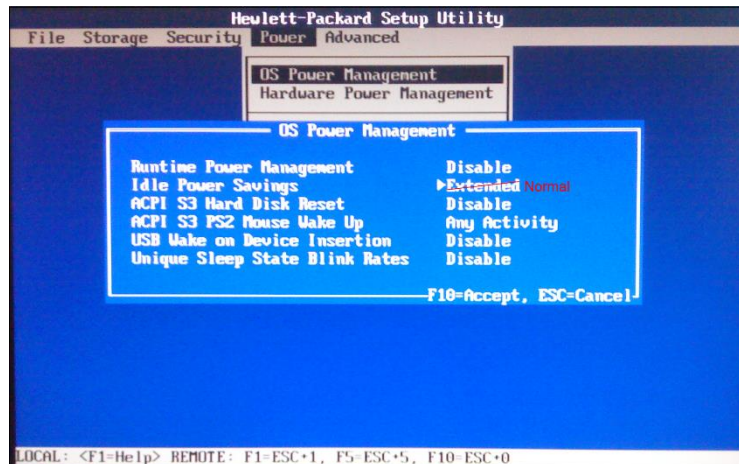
Hewlett-Packard Setup Utility

File Storage Security Power Advanced

OS Power Management
Hardware Power Management

OS Power Management

| | |
|---|---|
| Runtime Power Management | Disable |
| Idle Power Savings | ▸Extended Normal |
| ACPI S3 Hard Disk Reset | Disable |
| ACPI S3 PS2 Mouse Wake Up | Any Activity |
| USB Wake on Device Insertion | Disable |
| Unique Sleep State Blink Rates | Disable |

F10=Accept, ESC=Cancel

LOCAL: <F1=Help> REMOTE: F1=ESC+1, F5=ESC+5, F10=ESC+0